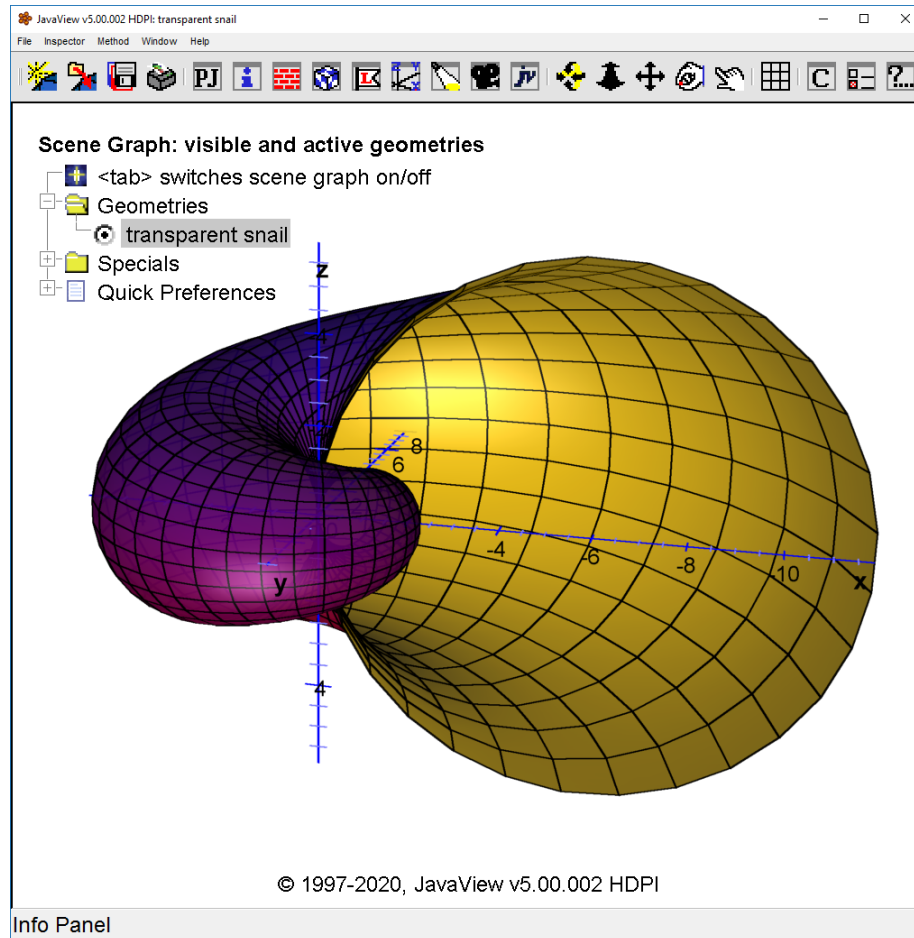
JavaView v5.00.002 HDPI: transparent snail

File Inspector Method Window Help

PJ

C

?...

Scene Graph: visible and active geometries

<tab> switches scene graph on/off

Geometries

transparent snail

Specials

Quick Preferences

z

8

6

-4

-6

-8

10

x

y

4

© 1997-2020, JavaView v5.00.002 HDPI

Info Panel